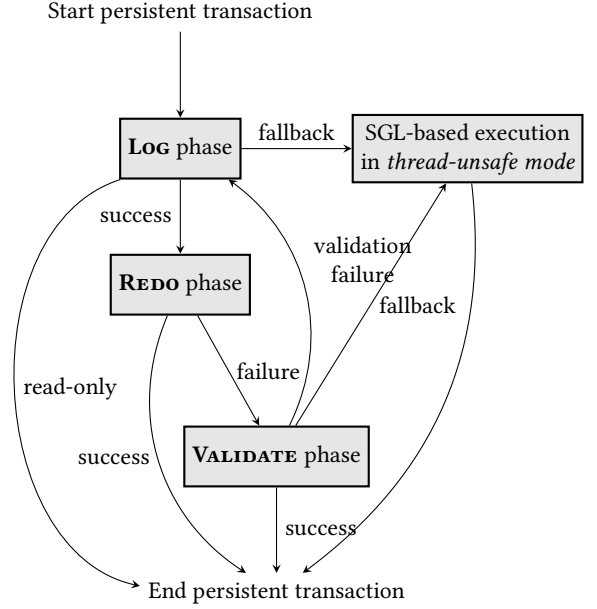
Start persistent transaction

Log phase

fallback

SGL-based execution in *thread-unsafe mode*

success

Redo phase

validation failure

fallback

read-only

failure

success

Validate phase

success

End persistent transaction